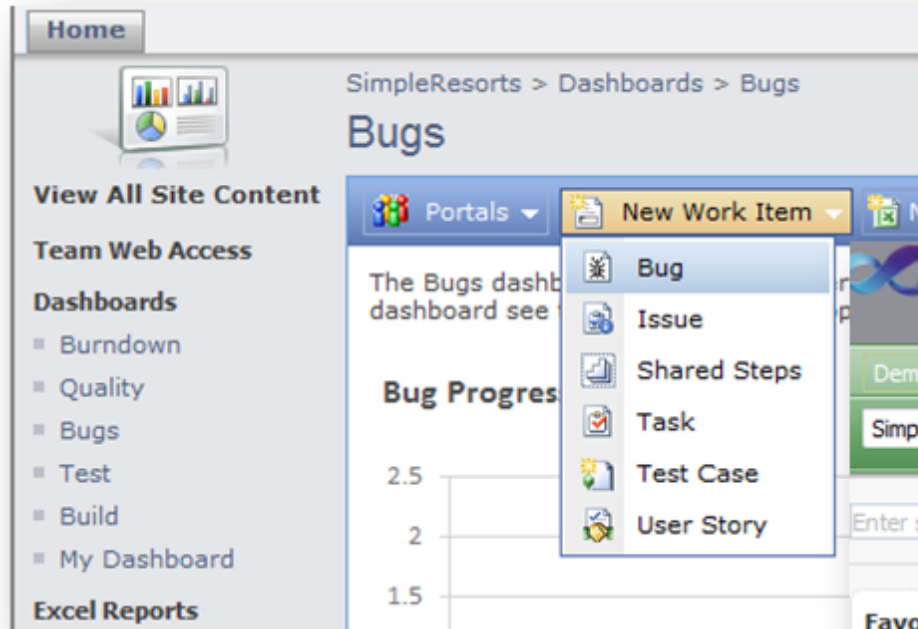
Home

SimpleResorts > Dashboards > Bugs

Bugs

View All Site Content

Team Web Access

Dashboards

Burndown

Quality

Bugs

Test

Build

My Dashboard

Excel Reports

Portals

New Work Item

N

Bug

Issue

Shared Steps

Task

Test Case

User Story

The Bugs dashb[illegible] dashboard see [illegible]

Bug Progres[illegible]

2.5

2

1.5

Dem

Simp

Enter s

Favo